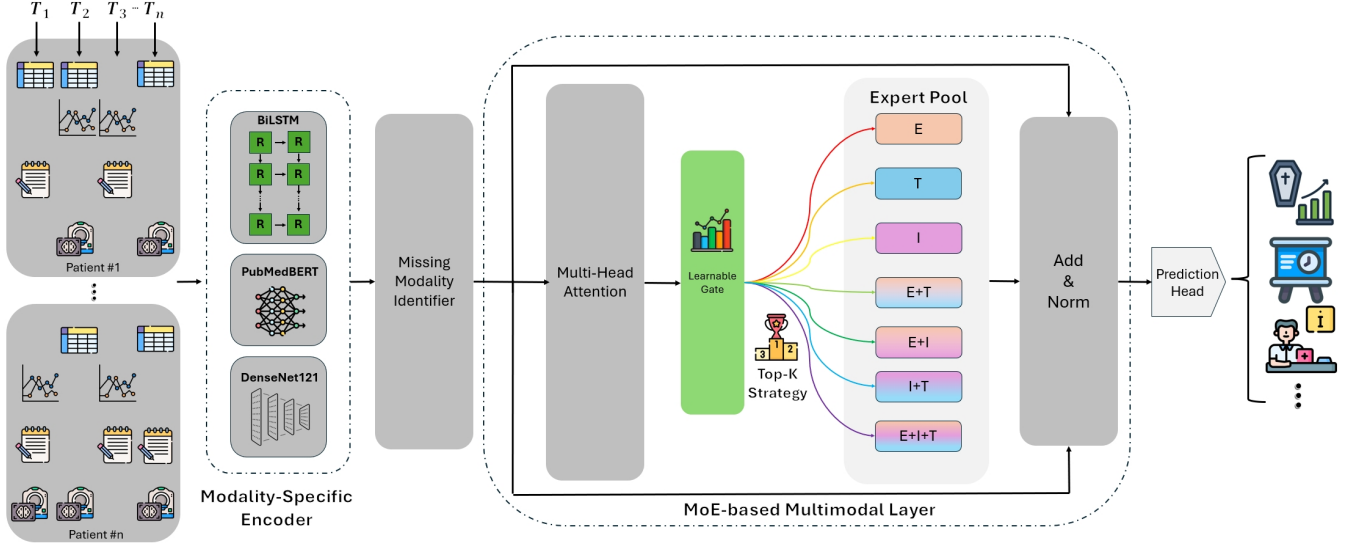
$T_1$ $T_2$ $T_3 \cdots T_n$

Patient #1

⋮

Patient #n

BiLSTM

R R
R R
R R

PubMedBERT

DenseNet121

Modality-Specific Encoder

Missing Modality Identifier

Multi-Head Attention

Learnable Gate

1 2 3

Top-K Strategy

Expert Pool

E

T

I

E+T

E+I

I+T

E+I+T

Add & Norm

MoE-based Multimodal Layer

Prediction Head

i

⋮